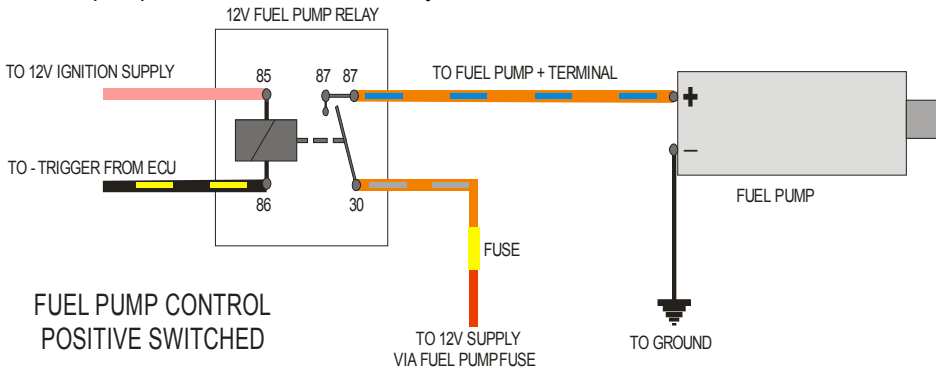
12V FUEL PUMP RELAY

TO 12V IGNITION SUPPLY

85

87 87

TO FUEL PUMP + TERMINAL

+

TO - TRIGGER FROM ECU

86

30

–

FUEL PUMP

FUSE

FUEL PUMP CONTROL
POSITIVE SWITCHED

TO 12V SUPPLY
VIA FUEL PUMP FUSE

TO GROUND